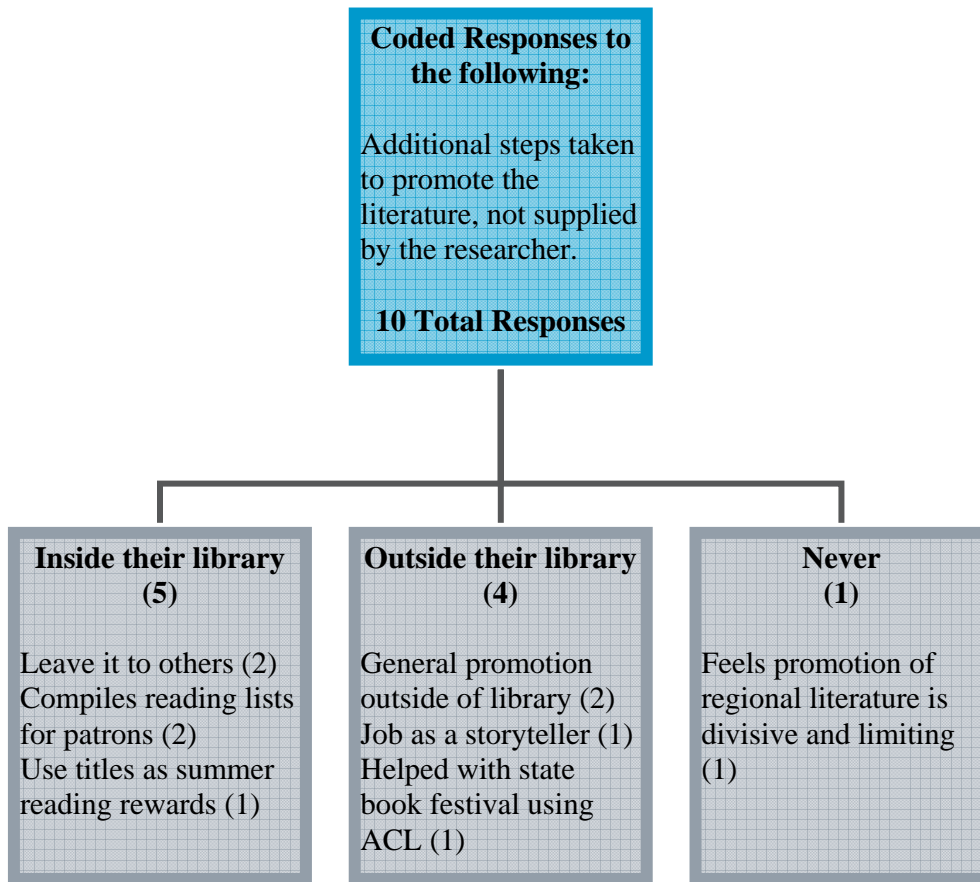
Coded Responses to the following:

Additional steps taken to promote the literature, not supplied by the researcher.

10 Total Responses

Inside their library
(5)

Leave it to others (2)
Compiles reading lists for patrons (2)
Use titles as summer reading rewards (1)

Outside their library
(4)

General promotion outside of library (2)
Job as a storyteller (1)
Helped with state book festival using ACL (1)

Never
(1)

Feels promotion of regional literature is divisive and limiting (1)